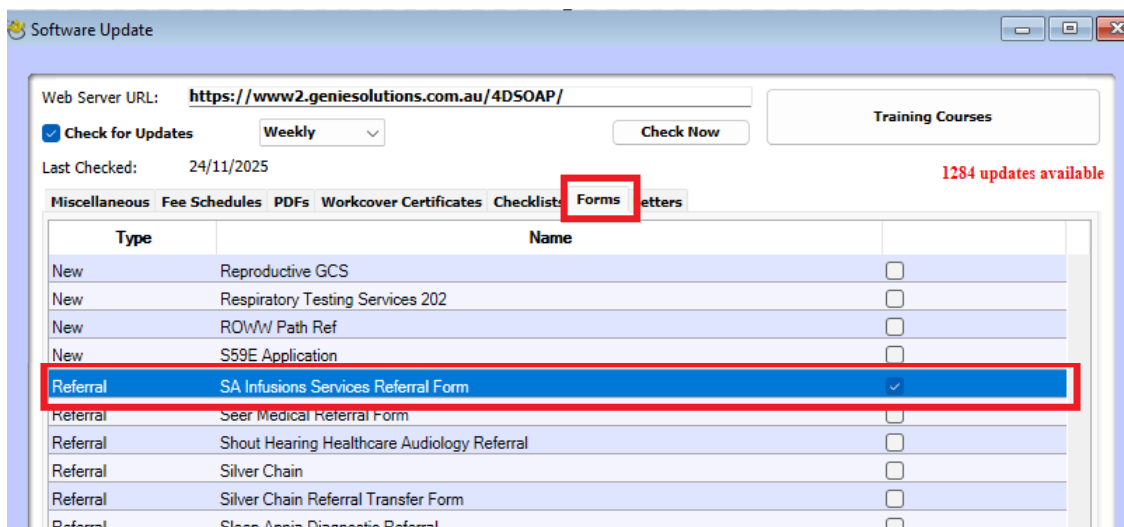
Software Update

Web Server URL: https://www2.geniesolutions.com.au/4DSOAP/

Check for Updates Weekly

Check Now

Training Courses

Last Checked: 24/11/2025

1284 updates available

Miscellaneous | Fee Schedules | PDFs | Workcover Certificates | Checklists | Forms | Letters

| Type | Name | |
|---|---|---|
| New | Reproductive GCS | |
| New | Respiratory Testing Services 202 | |
| New | ROWW Path Ref | |
| New | S59E Application | |
| Referral | SA Infusions Services Referral Form | ✓ |
| Referral | Seer Medical Referral Form | |
| Referral | Shout Hearing Healthcare Audiology Referral | |
| Referral | Silver Chain | |
| Referral | Silver Chain Referral Transfer Form | |
| Referral | Sleep Apnia Diagnostic Referral | |